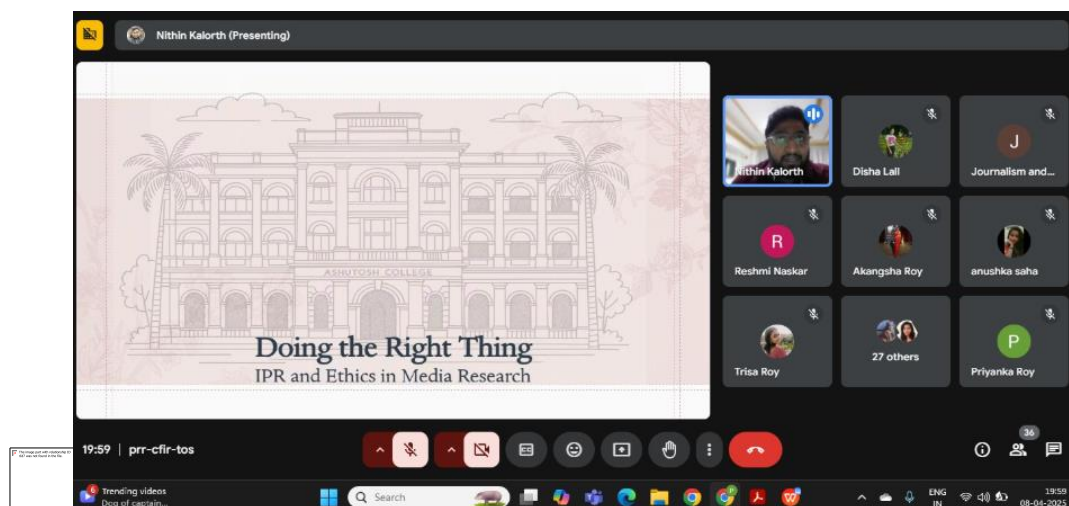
Nithin Kalorth (Presenting)

ASHUTOSH COLLEGE

Doing the Right Thing

IPR and Ethics in Media Research

Nithin Kalorth

Disha Lall

J

Journalism and...

R

Reshmi Naskar

Akangsha Roy

anushka saha

Trisa Roy

27 others

P

Priyanka Roy

19:59 | prr-cfir-tos

36

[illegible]

Trending videos

Dog of captain...

Search

ENG

IN

19:59

08-04-2025